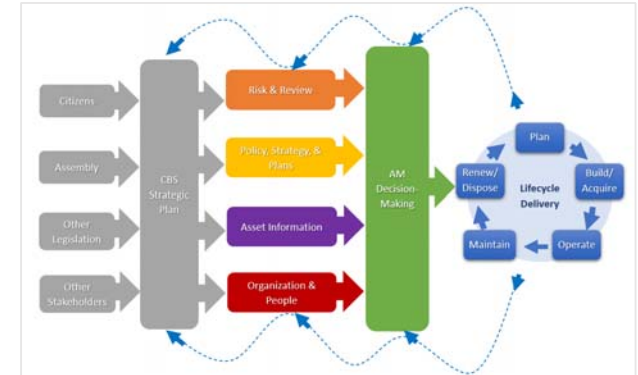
Citizens

Assembly

Other Legislation

Other Stakeholders

CBS Strategic Plan

Risk & Review

Policy, Strategy, & Plans

Asset Information

Organization & People

AM Decision-Making

Plan

Build/ Acquire

Operate

Maintain

Renew/ Dispose

Lifecycle Delivery